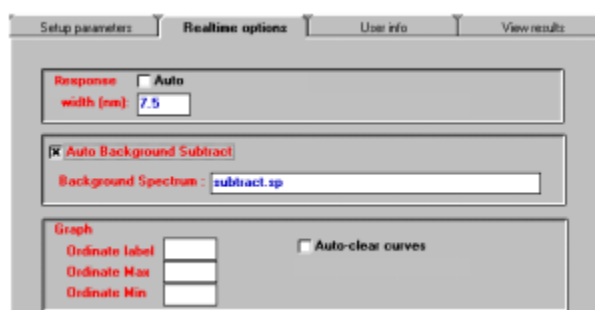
Setup parameters | Realtime options | User info | View results

Response
Auto
width (nm): 7.5

☒ Auto Background Subtract

Background Spectrum : subtract.sp

Graph
Ordinate label
Ordinate Max
Ordinate Min
Auto-clear curves